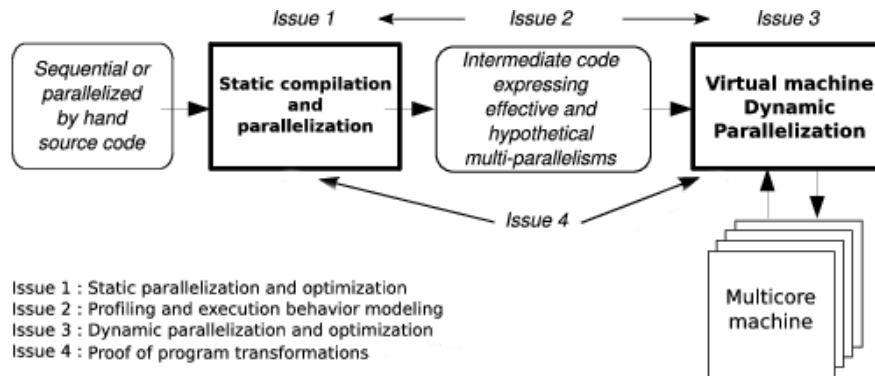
Issue 1

Issue 2

Issue 3

Sequential or parallelized by hand source code

Static compilation and parallelization

Intermediate code expressing effective and hypothetical multi-parallelisms

Virtual machine Dynamic Parallelization

Issue 4

Multicore machine

Issue 1 : Static parallelization and optimization
Issue 2 : Profiling and execution behavior modeling
Issue 3 : Dynamic parallelization and optimization
Issue 4 : Proof of program transformations